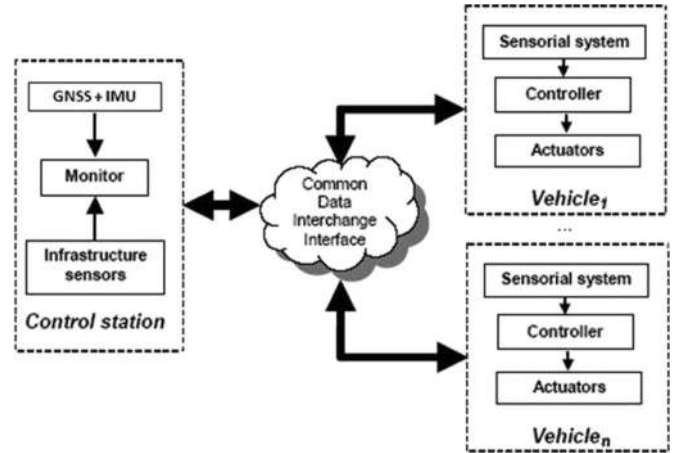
GNSS + IMU

Monitor

Infrastructure sensors

Control station

Common Data Interchange Interface

Sensorial system

Controller

Actuators

$Vehicle_1$

...

Sensorial system

Controller

Actuators

$Vehicle_n$